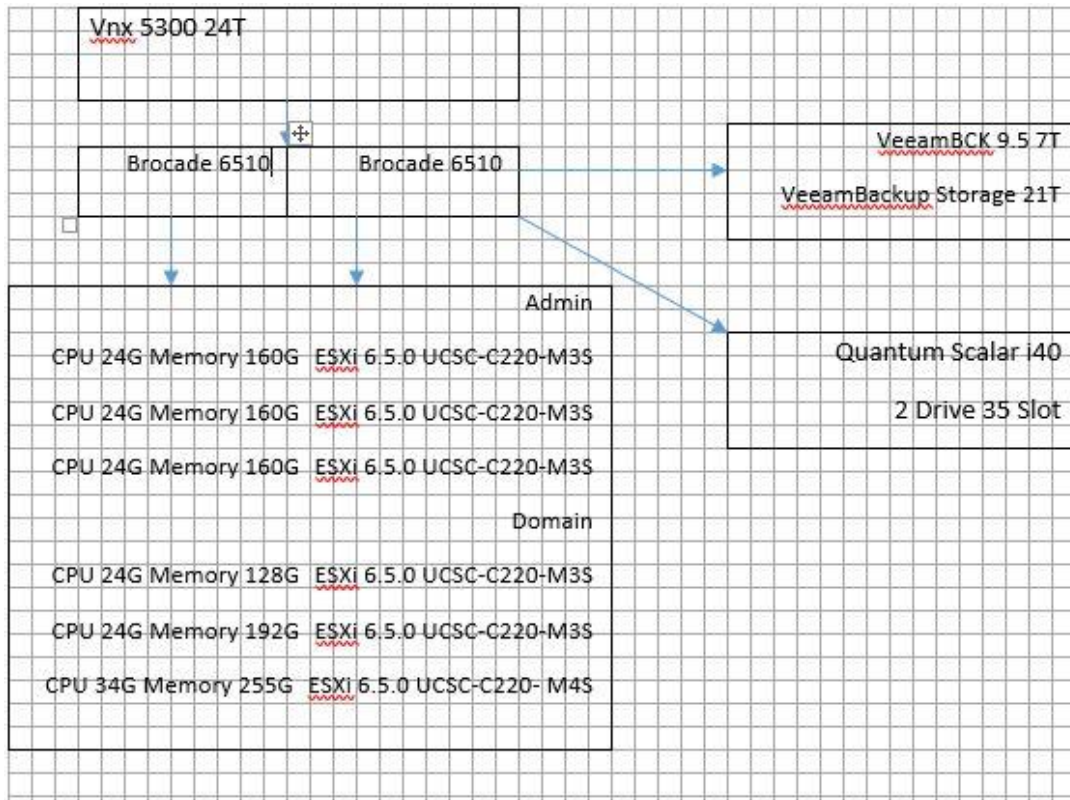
Vnx 5300 24T

Brocade 6510

Brocade 6510

VeeamBCK 9.5 7T

VeeamBackup Storage 21T

Admin

CPU 24G Memory 160G ESXi 6.5.0 UCSC-C220-M3S

CPU 24G Memory 160G ESXi 6.5.0 UCSC-C220-M3S

CPU 24G Memory 160G ESXi 6.5.0 UCSC-C220-M3S

Domain

CPU 24G Memory 128G ESXi 6.5.0 UCSC-C220-M3S

CPU 24G Memory 192G ESXi 6.5.0 UCSC-C220-M3S

CPU 34G Memory 255G ESXi 6.5.0 UCSC-C220- M4S

Quantum Scalar i40

2 Drive 35 Slot